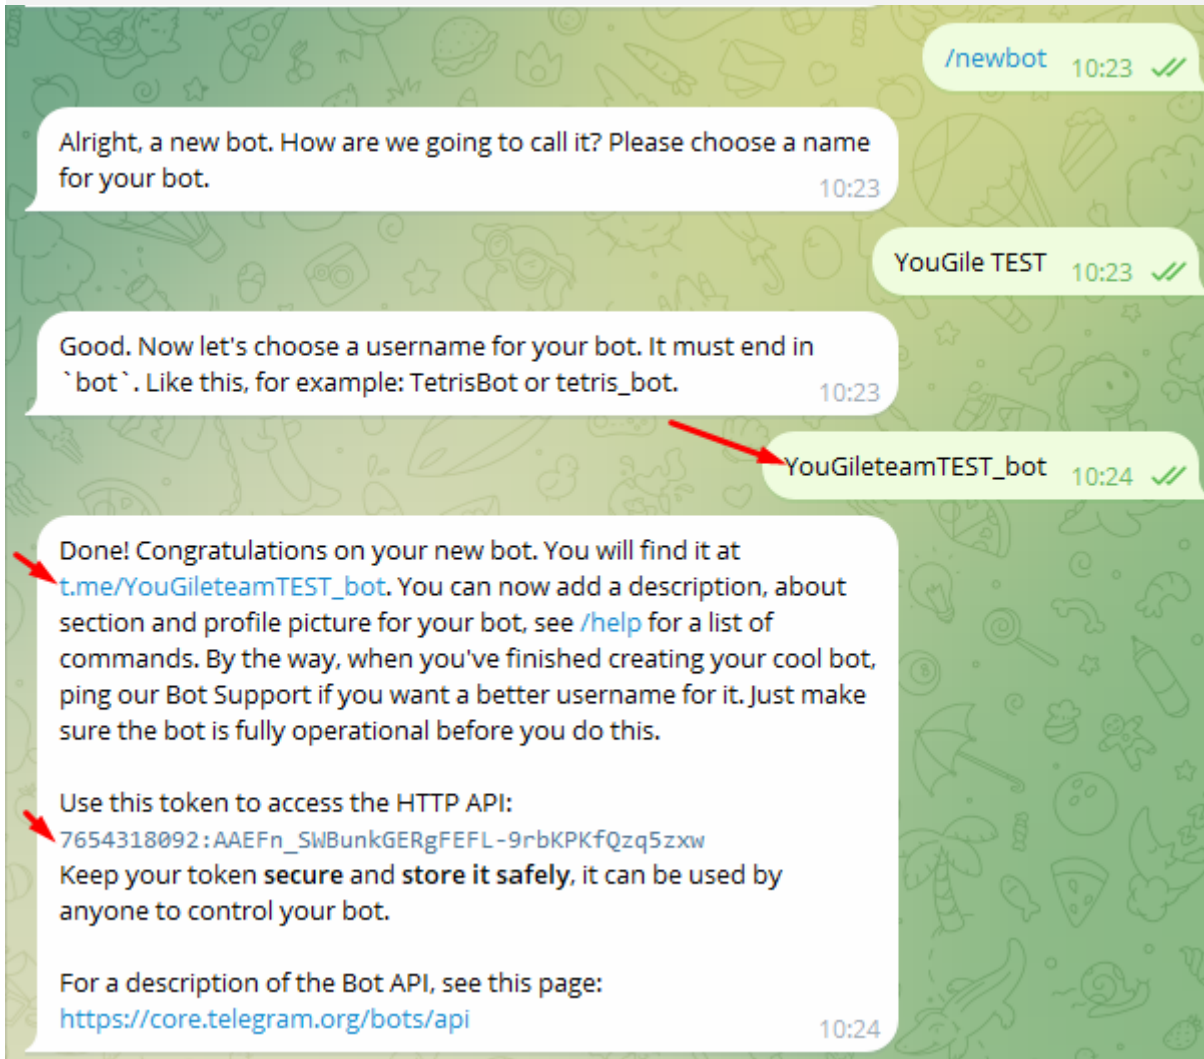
/newbot 10:23

Alright, a new bot. How are we going to call it? Please choose a name for your bot. 10:23

YouGile TEST 10:23

Good. Now let's choose a username for your bot. It must end in `bot`. Like this, for example: TetrisBot or tetris_bot. 10:23

YouGileteamTEST_bot 10:24

Done! Congratulations on your new bot. You will find it at t.me/YouGileteamTEST_bot. You can now add a description, about section and profile picture for your bot, see /help for a list of commands. By the way, when you've finished creating your cool bot, ping our Bot Support if you want a better username for it. Just make sure the bot is fully operational before you do this.

Use this token to access the HTTP API:
7654318092:AAEFn_SWBunkGERgFEFL-9rbKPKfQzq5zxw
Keep your token **secure** and **store it safely**, it can be used by anyone to control your bot.

For a description of the Bot API, see this page:
https://core.telegram.org/bots/api 10:24